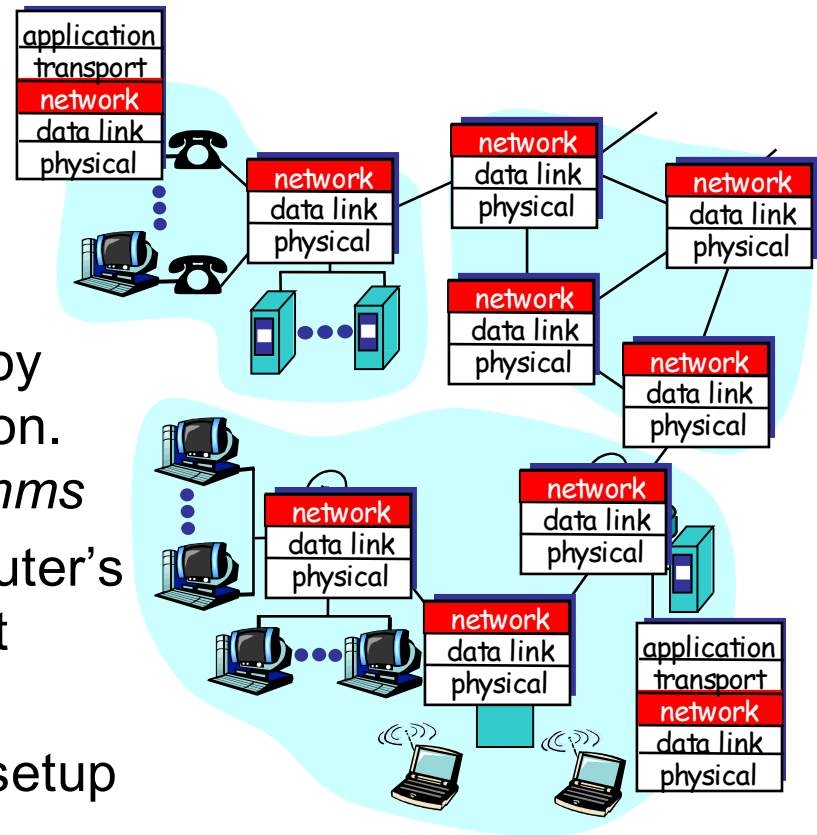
application
transport
network
data link
physical

network
data link
physical

network
data link
physical

network
data link
physical

network
data link
physical

network
data link
physical

by
on.
hms
uter's
t
setup

network
data link
physical

network
data link
physical

network
data link
physical

application
transport
network
data link
physical